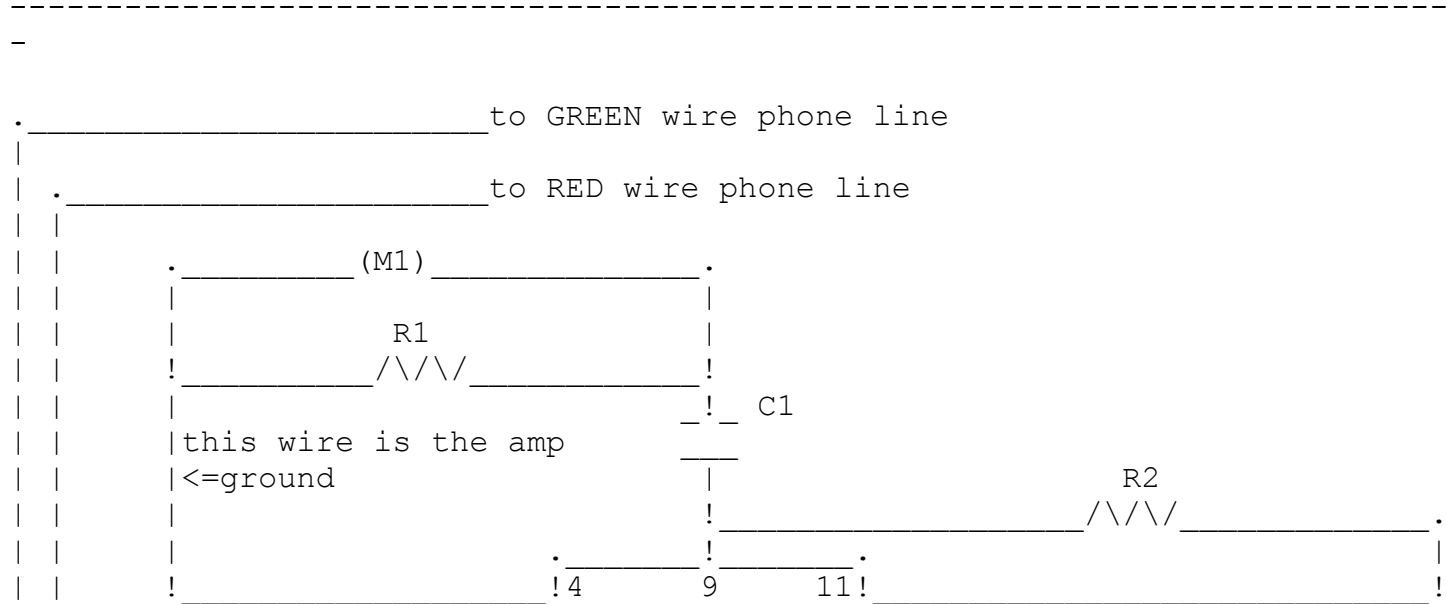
-------------------------------------------------------------------------------
-

.______________________to GREEN wire phone line
|
| .____________________to RED wire phone line
| |
| |      .________(M1)_____________.
| |      |                         |
| |      |          R1             |
| |      !__________/\/\/__________!
| |      |                        _!_ C1
| |      |this wire is the amp    ___
| |      |<=ground                 |                    R2
| |      |                         !___________________/\/\/_____________.
| |      |                 ._______!_______.                              |
| |      !_________________!4      9      11!______________________________!